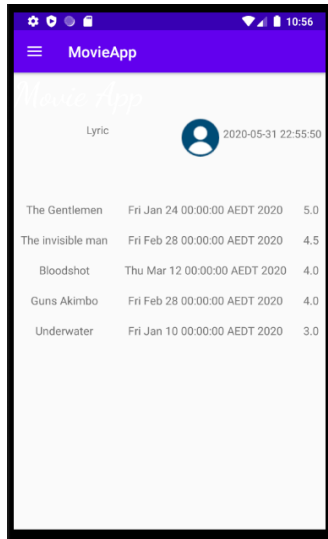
10:56

MovieApp

Movie App

Lyric

2020-05-31 22:55:50

| | | |
|---|---|---|
| The Gentlemen | Fri Jan 24 00:00:00 AEDT 2020 | 5.0 |
| The invisible man | Fri Feb 28 00:00:00 AEDT 2020 | 4.5 |
| Bloodshot | Thu Mar 12 00:00:00 AEDT 2020 | 4.0 |
| Guns Akimbo | Fri Feb 28 00:00:00 AEDT 2020 | 4.0 |
| Underwater | Fri Jan 10 00:00:00 AEDT 2020 | 3.0 |